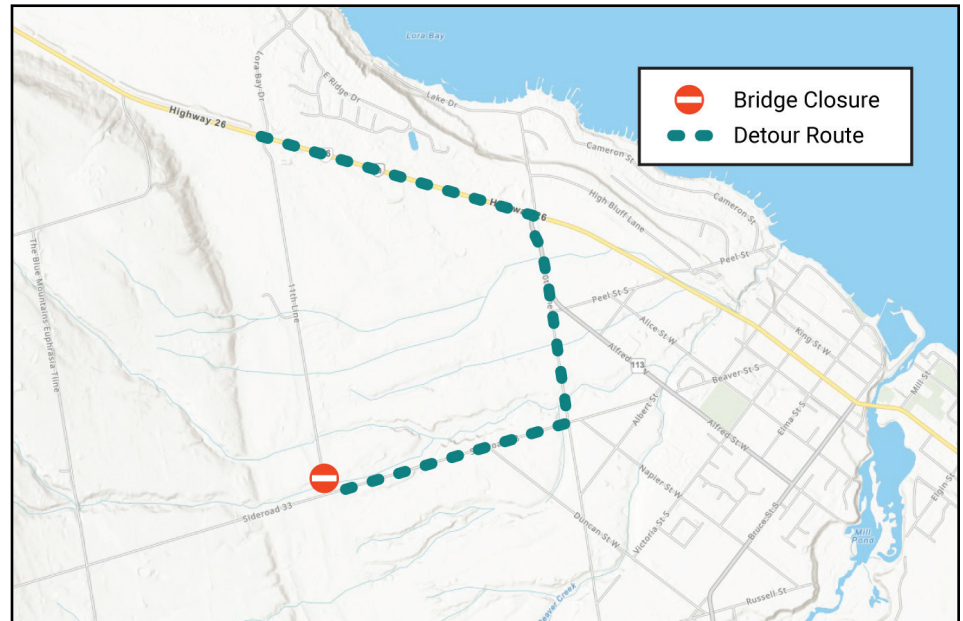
Bridge Closure
Detour Route

Lora Bay
Lake Dr
E Ridge Dr
Lora Bay Dr
Highway 26
Highway 26
Cameron St
Cameron St
High Bluff Lane
Peel St
Peel St S
Alice St W
Alfred St
113
Beaver St S
King St W
Mill St
Albert St
Alfred St W
Elma St S
11th Line
The Blue Mountains-Euphrasia Townline
Napier St W
Sideroad 33
Duncan St W
Victoria St S
Bruce St S
Elgin St
Mill Pond
Beaver Creek
Russell St